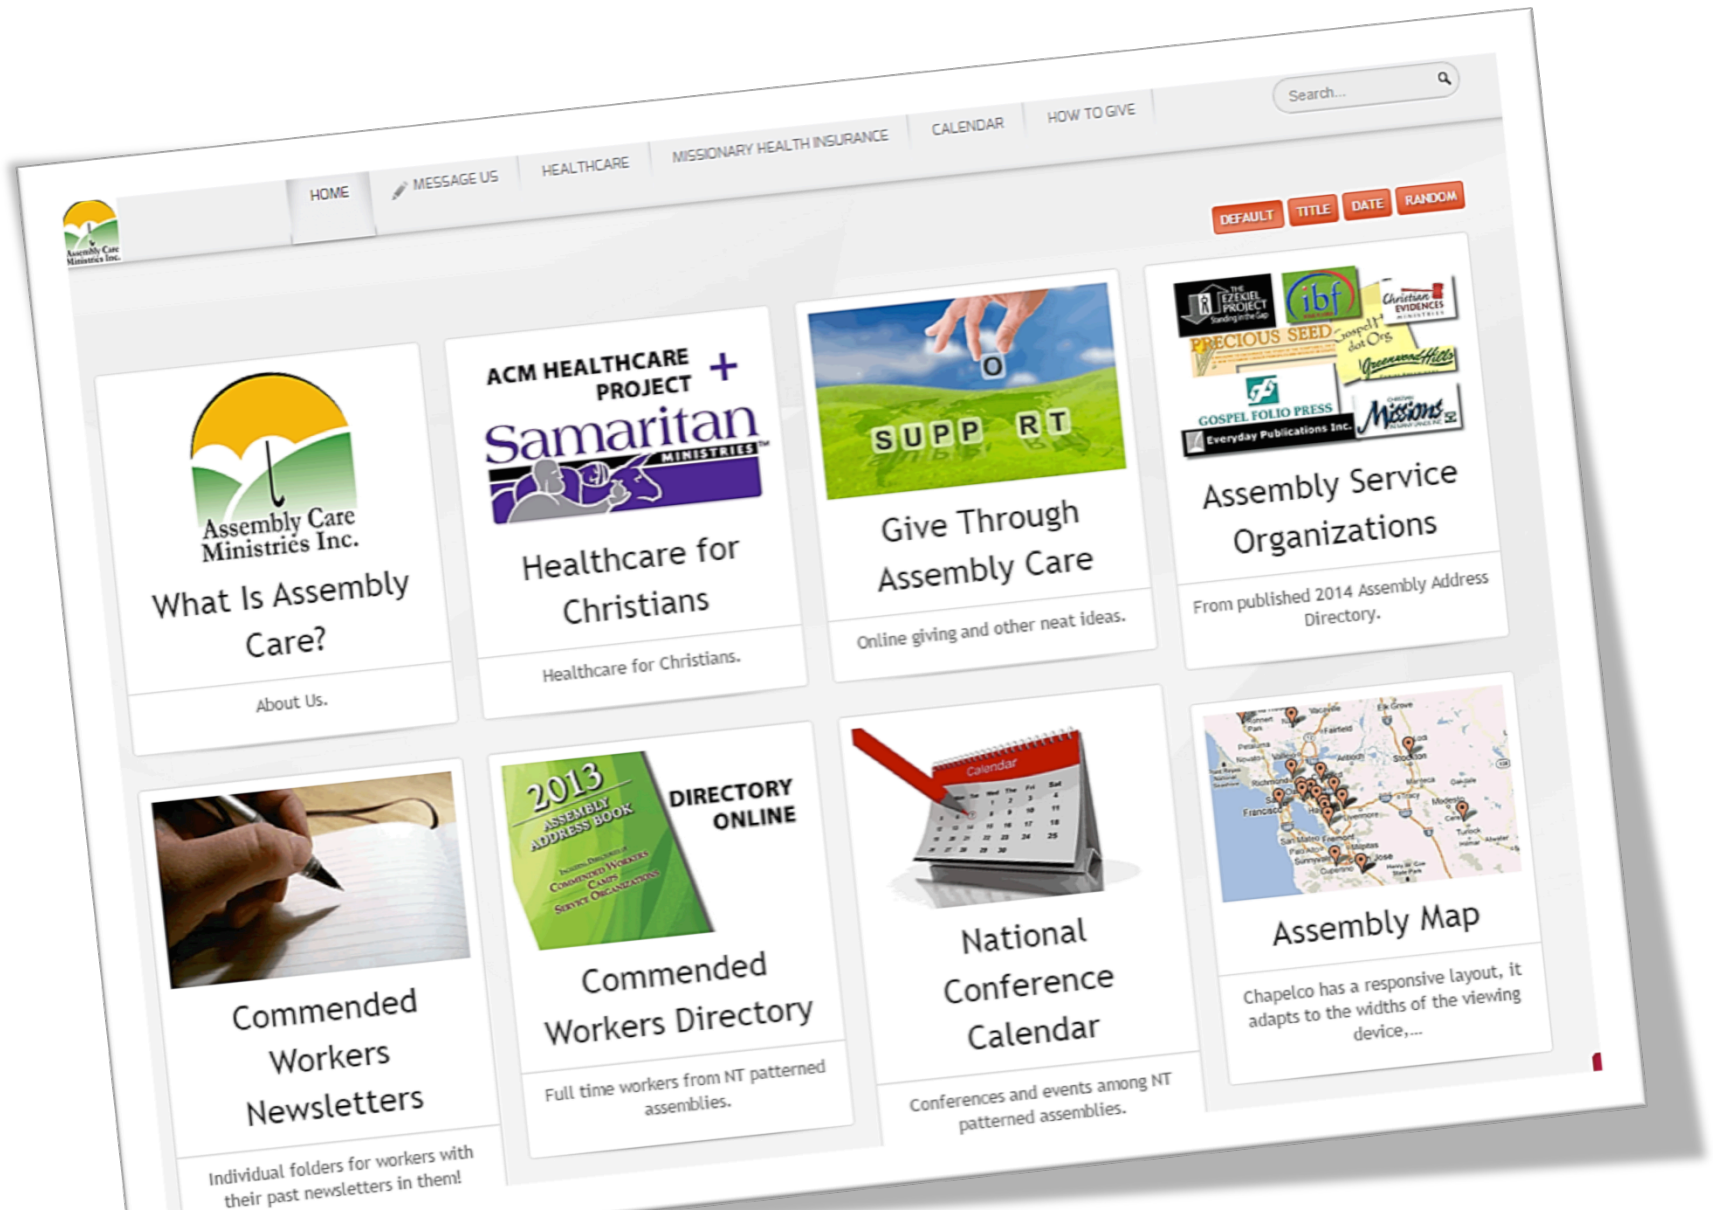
Assembly Care Ministries Inc.

HOME
MESSAGE US
HEALTHCARE
MISSIONARY HEALTH INSURANCE
CALENDAR
HOW TO GIVE

Search...

DEFAULT
TITLE
DATE
RANDOM

Assembly Care Ministries Inc.

What Is Assembly Care?

About Us.

ACM HEALTHCARE PROJECT +
Samaritan MINISTRIES

Healthcare for Christians

Healthcare for Christians.

SUPP O RT

Give Through Assembly Care

Online giving and other neat ideas.

THE EZEKIEL PROJECT
ibf
Christian EVIDENCES
PRECIOUS SEED
Gospel Hall dot Org
Greenwood Hills
GOSPEL FOLIO PRESS
Everyday Publications Inc.
Missions

Assembly Service Organizations

From published 2014 Assembly Address Directory.

Commended Workers Newsletters

Individual folders for workers with their past newsletters in them!

2013 ASSEMBLY ADDRESS BOOK
DIRECTORY ONLINE

Commended Workers Directory

Full time workers from NT patterned assemblies.

Calendar

National Conference Calendar

Conferences and events among NT patterned assemblies.

Assembly Map

Chapelco has a responsive layout, it adapts to the widths of the viewing device,...